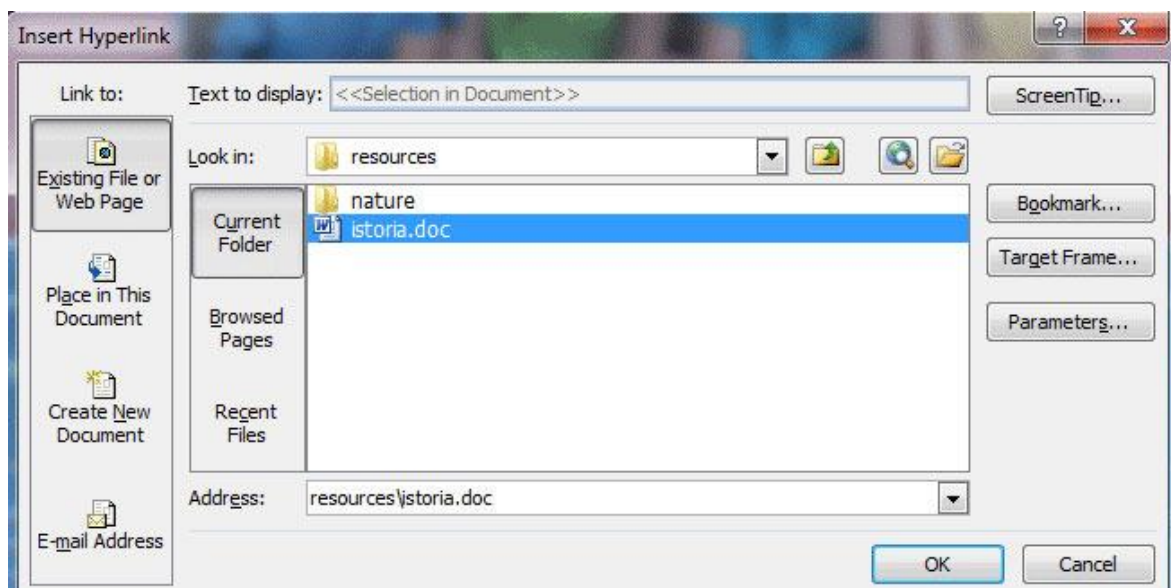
Insert Hyperlink

Link to:

Existing File or Web Page

Place in This Document

Create New Document

E-mail Address

Text to display: <<Selection in Document>>

ScreenTip...

Look in: resources

Current Folder

Browsed Pages

Recent Files

nature

istoria.doc

Bookmark...

Target Frame...

Parameters...

Address: resources\istoria.doc

OK

Cancel